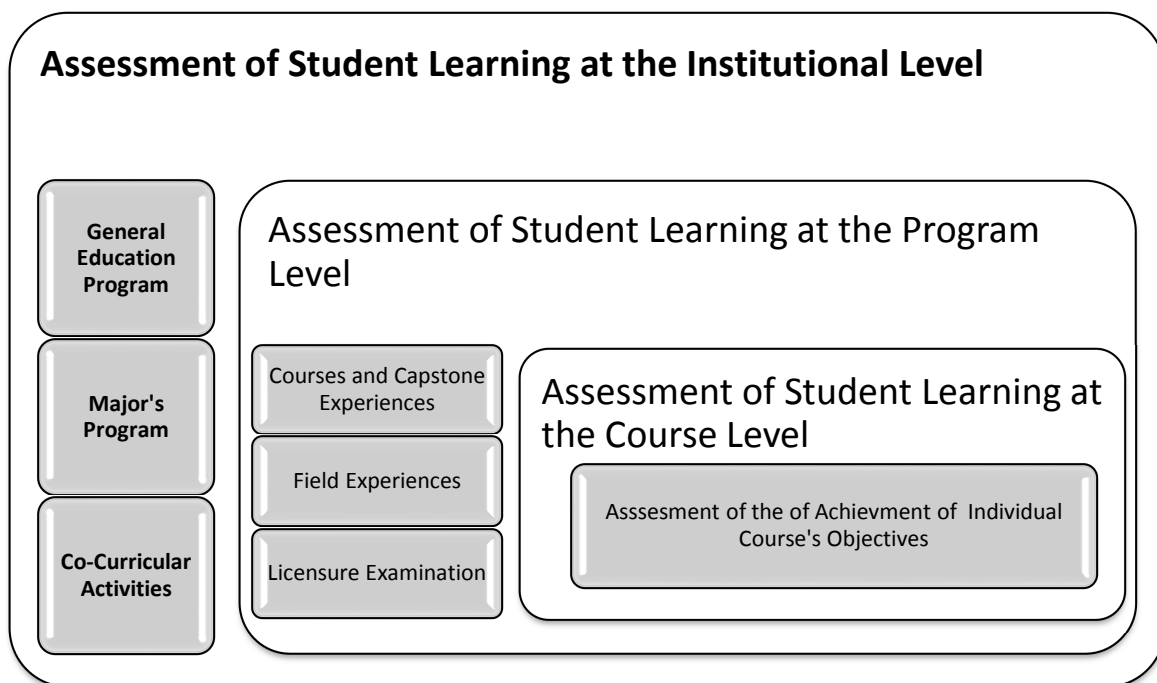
Assessment of Student Learning at the Institutional Level

General Education Program

Major's Program

Co-Curricular Activities

Assessment of Student Learning at the Program Level

Courses and Capstone Experiences

Field Experiences

Licensure Examination

Assessment of Student Learning at the Course Level

Asssesment of the of Achievment of Individual Course's Objectives